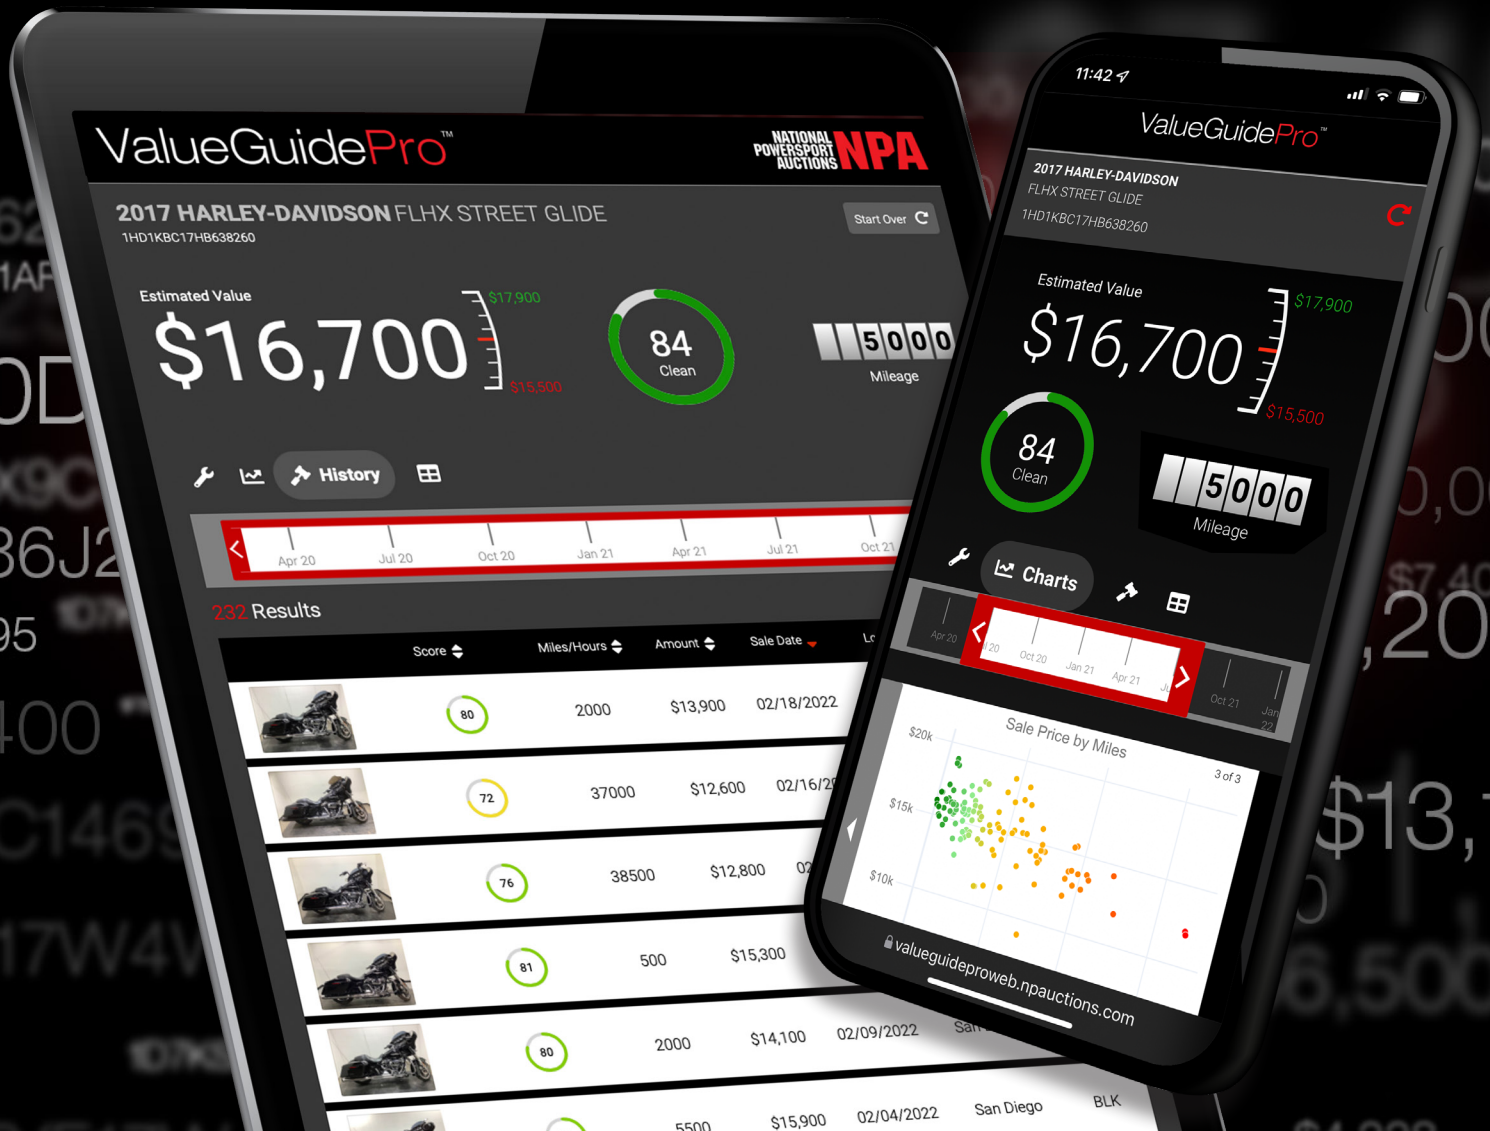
ValueGuidePro™

NATIONAL POWERSPORT AUCTIONS NPA

2017 HARLEY-DAVIDSON FLHX STREET GLIDE
1HD1KBC17HB638260

Start Over

Estimated Value
$16,700
$17,900
$15,500

84
Clean

5000
Mileage

History

Apr 20 Jul 20 Oct 20 Jan 21 Apr 21 Jul 21 Oct 21

232 Results

| | Score | Miles/Hours | Amount | Sale Date | Lo |
|---|---|---|---|---|---|
| | 80 | 2000 | $13,900 | 02/18/2022 | |
| | 72 | 37000 | $12,600 | 02/16/2 | |
| | 76 | 38500 | $12,800 | 02 | |
| | 81 | 500 | $15,300 | | |
| | 80 | 2000 | $14,100 | 02/09/2022 | San |
| | | 5500 | $15,900 | 02/04/2022 | San Diego | BLK |

11:42

ValueGuidePro™

2017 HARLEY-DAVIDSON
FLHX STREET GLIDE
1HD1KBC17HB638260

Estimated Value
$16,700
$17,900
$15,500

84
Clean

5000
Mileage

Charts

Apr 20 Jul 20 Oct 20 Jan 21 Apr 21 Jul 21 Oct 21 Jan 22

Sale Price by Miles
3 of 3
$20k
$15k
$10k

valueguideproweb.npauctions.com